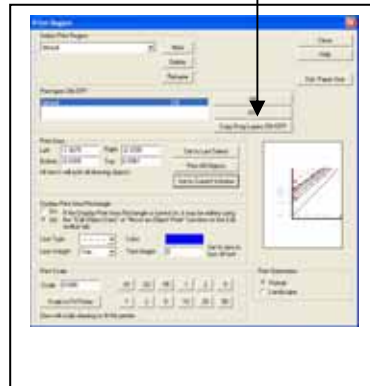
Print Region

Close

Help

New

Delete

Rename

Default

Edit Paper Size

Copy Prop Layer ON/OFF

Print Size

Left

Right

Bottom

Top

Set to Last Select

Print All Objects

Set to Current Window

Display Print Area Rectangle

Line Type

Color

Line Weight

Print Scale

Scale

Print Orientation

Portrait

Landscape

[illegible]